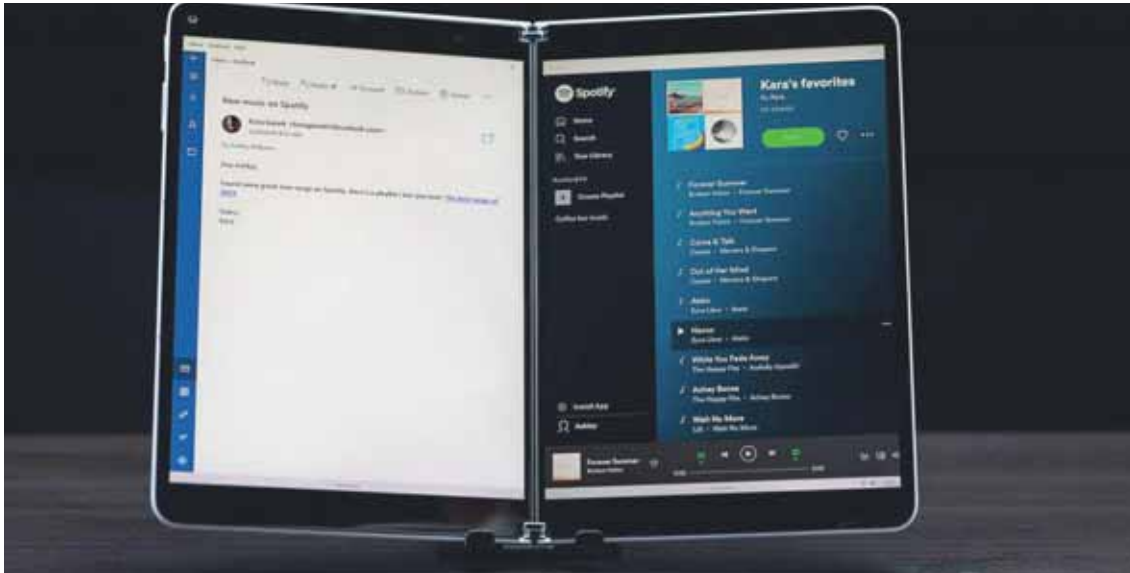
New music on Spotify

Hey Ashley,

Spotify

Home
Search
Your Library

Create Playlist

Kara's favorites

Forever Summer
Anything You Want
Come & Talk
Out of her Mind
Aabs
Home
While You Fade Away
Ashey Boose
Wish Me More

Install App
Ashley

Forever Summer